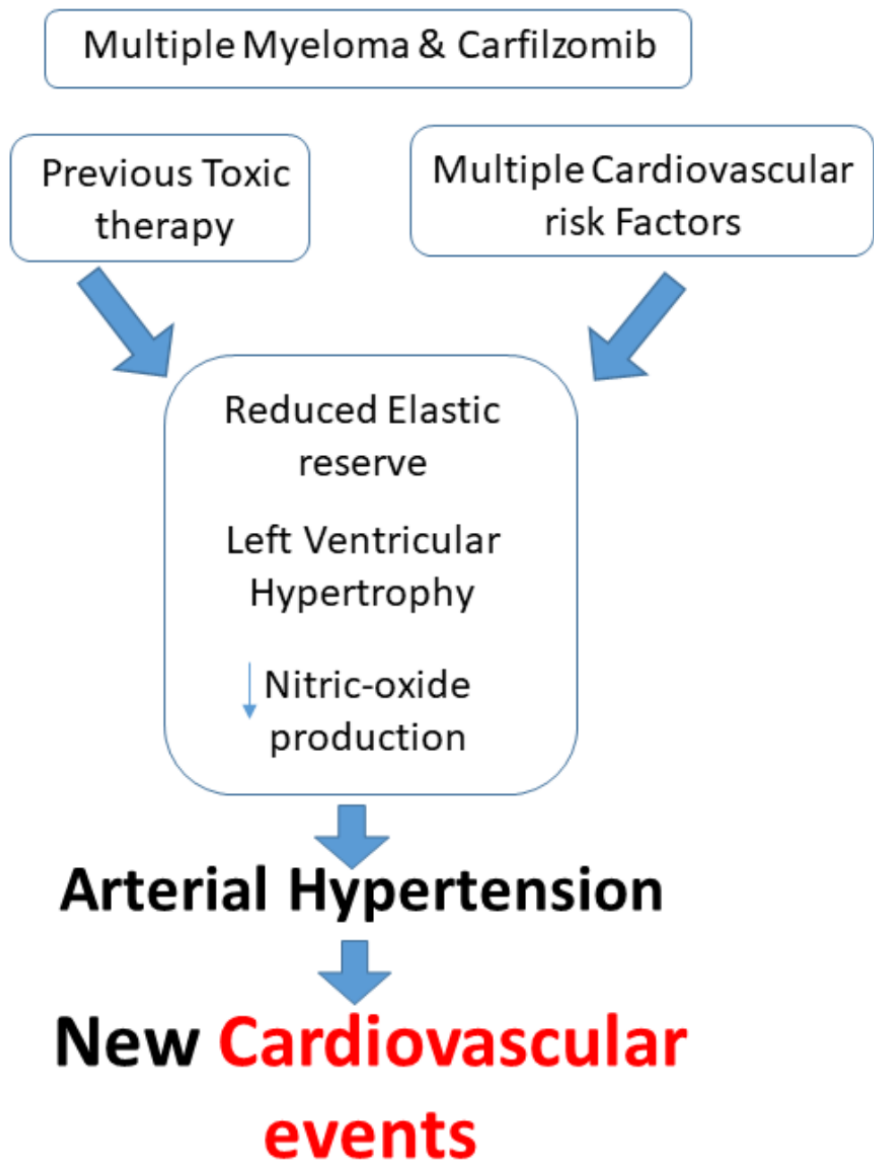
Multiple Myeloma & Carfilzomib

Previous Toxic therapy

Multiple Cardiovascular risk Factors

Reduced Elastic reserve

Left Ventricular Hypertrophy

↓ Nitric-oxide production

Arterial Hypertension

New Cardiovascular events